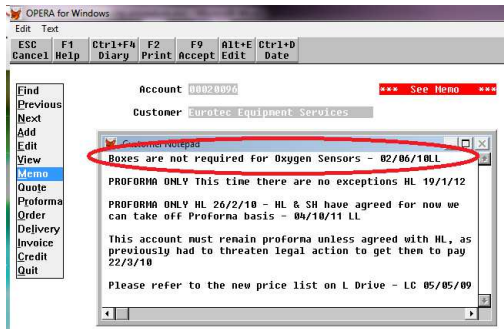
OPERA for Windows

Edit Text

ESC Cancel
F1 Help
Ctrl+F4 Diary
F2 Print
F9 Accept
Alt+E Edit
Ctrl+D Date

Find
Previous
Next
Add
Edit
View
Memo
Quote
Proforma
Order
Delivery
Invoice
Credit
Quit

Account 00020096
*** See Memo ***

Customer Eurotec Equipment Services

Customer Notepad

Boxes are not required for Oxygen Sensors - 02/06/10LL

PROFORMA ONLY This time there are no exceptions HL 19/1/12

PROFORMA ONLY HL 26/2/10 - HL & SH have agreed for now we can take off Proforma basis - 04/10/11 LL

This account must remain proforma unless agreed with HL, as previously had to threaten legal action to get them to pay 22/3/10

Please refer to the new price list on L Drive - LC 05/05/09